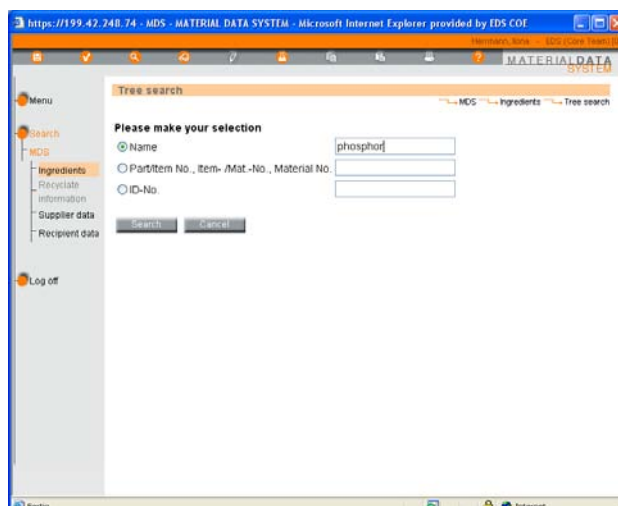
https://199.42.248.74 - MDS - MATERIAL DATA SYSTEM - Microsoft Internet Explorer provided by EDS COE

Herrmann, Ilona - EDS (Core Team) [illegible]

MATERIAL DATA SYSTEM

Menu

Search

MDS

Ingredients

Recyclate information

Supplier data

Recipient data

Log off

Tree search

MDS Ingredients Tree search

Please make your selection

Name phosphor

Part/Item No., Item- /Mat.-No., Material No.

ID-No.

Search Cancel

Fertig

Internet